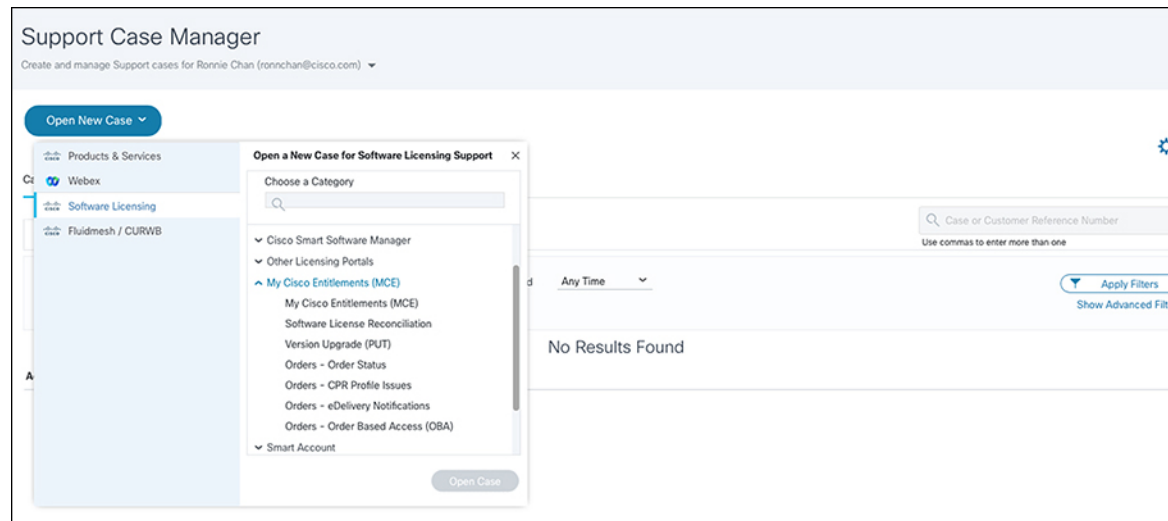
Support Case Manager

Create and manage Support cases for Ronnie Chan (ronnchan@cisco.com)

Open New Case

cisco Products & Services

Webex

cisco Software Licensing

cisco Fluidmesh / CURWB

Open a New Case for Software Licensing Support ×

Choose a Category

Cisco Smart Software Manager

Other Licensing Portals

My Cisco Entitlements (MCE)

My Cisco Entitlements (MCE)

Software License Reconciliation

Version Upgrade (PUT)

Orders - Order Status

Orders - CPR Profile Issues

Orders - eDelivery Notifications

Orders - Order Based Access (OBA)

Smart Account

Open Case

Ca

Case or Customer Reference Number

Use commas to enter more than one

d

Any Time

Apply Filters

Show Advanced Filt

No Results Found

A